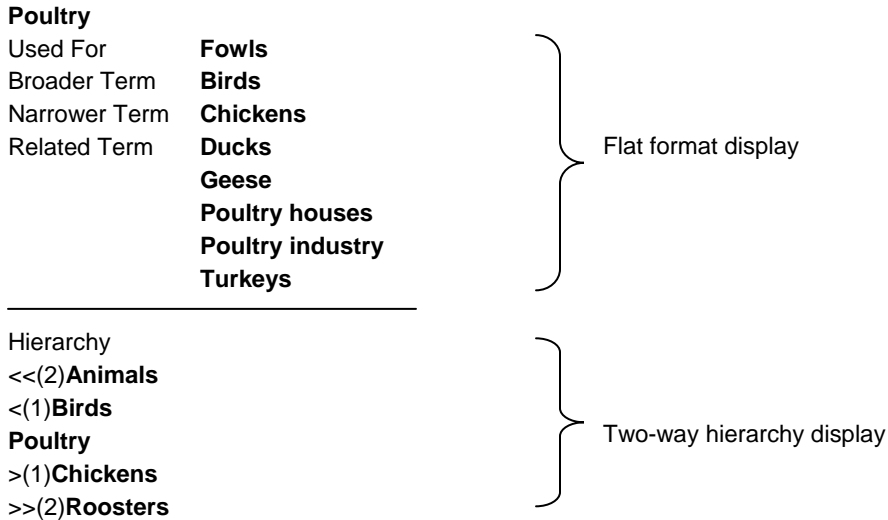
**Poultry**

| | |
|---|---|
| Used For | **Fowls** |
| Broader Term | **Birds** |
| Narrower Term | **Chickens** |
| Related Term | **Ducks** |
| | **Geese** |
| | **Poultry houses** |
| | **Poultry industry** |
| | **Turkeys** |

Flat format display

Hierarchy
<<(2)**Animals**
<(1)**Birds**
**Poultry**
>(1)**Chickens**
>>(2)**Roosters**

Two-way hierarchy display